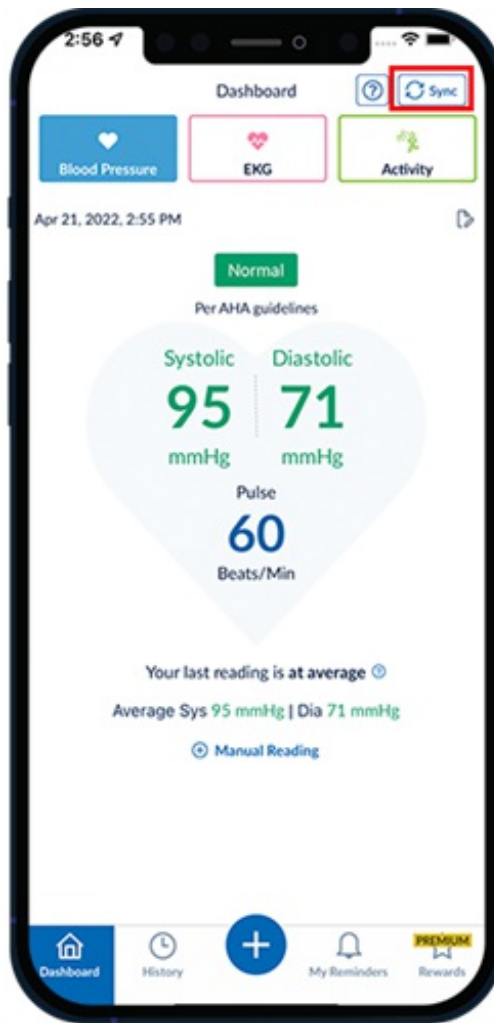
2:56

Dashboard

? Sync

Blood Pressure

EKG

Activity

Apr 21, 2022, 2:55 PM

Normal

Per AHA guidelines

Systolic
95
mmHg

Diastolic
71
mmHg

Pulse
60
Beats/Min

Your last reading is at average

Average Sys 95 mmHg | Dia 71 mmHg

Manual Reading

Dashboard

History

+

My Reminders

PREMIUM

Rewards